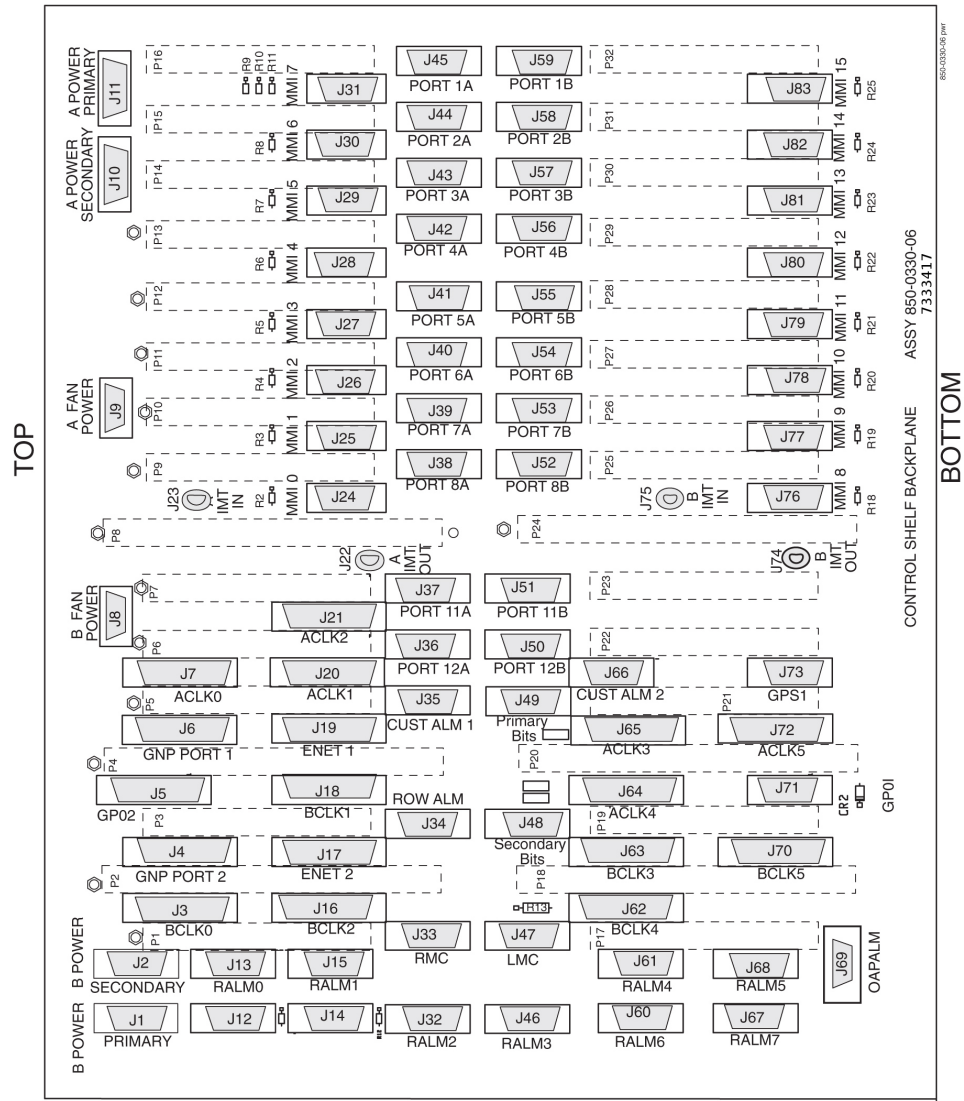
TOP

BOTTOM

CONTROL SHELF BACKPLANE

ASSY 850-0330-06
7333417

850-0330-06 pwr

A POWER PRIMARY
J11
A POWER SECONDARY
J10
A FAN POWER
J9
B FAN POWER
J8

P16
R9 R10 R11
MMI 7
J31
P15
R8
MMI 6
J30
P14
R7
MMI 5
J29
P13
R6
MMI 4
J28
P12
R5
MMI 3
J27
P11
R4
MMI 2
J26
P10
R3
MMI 1
J25
P9
R2
MMI 0
J24
J23
IMT IN
P8

J45
PORT 1A
J44
PORT 2A
J43
PORT 3A
J42
PORT 4A
J41
PORT 5A
J40
PORT 6A
J39
PORT 7A
J38
PORT 8A

J59
PORT 1B
J58
PORT 2B
J57
PORT 3B
J56
PORT 4B
J55
PORT 5B
J54
PORT 6B
J53
PORT 7B
J52
PORT 8B

P32
P31
P30
P29
P28
P27
P26
P25

J83
MMI 15
R25
J82
MMI 14
R24
J81
MMI 13
R23
J80
MMI 12
R22
J79
MMI 11
R21
J78
MMI 10
R20
J77
MMI 9
R19
J76
MMI 8
R18
J75
B IMT IN
P24

J22
A IMT OUT
U74
B IMT OUT

P7
J21
ACLK2
J37
PORT 11A
J51
PORT 11B
P23

P6
J7
ACLK0
J20
ACLK1
J36
PORT 12A
J50
PORT 12B
P22
J66
CUST ALM 2
J73
GPS1

P5
J6
GNP PORT 1
J19
ENET 1
J35
CUST ALM 1
J49
Primary Bits
J65
ACLK3
P21
J72
ACLK5

P4
P20
J5
GP02
J18
BCLK1
ROW ALM
J64
ACLK4
J71
CR2
GP0I

P3
J34
J48
Secondary Bits
P19
J4
GNP PORT 2
J17
ENET 2
J63
BCLK3
J70
BCLK5

P2
P18
J3
BCLK0
J16
BCLK2
R13
J62
BCLK4

P1
J33
RMC
J47
LMC
P17
J69
OAPALM

B POWER
J2
SECONDARY
J13
RALM0
J15
RALM1
J61
RALM4
J68
RALM5

B POWER
J1
PRIMARY
J12
J14
J32
RALM2
J46
RALM3
J60
RALM6
J67
RALM7